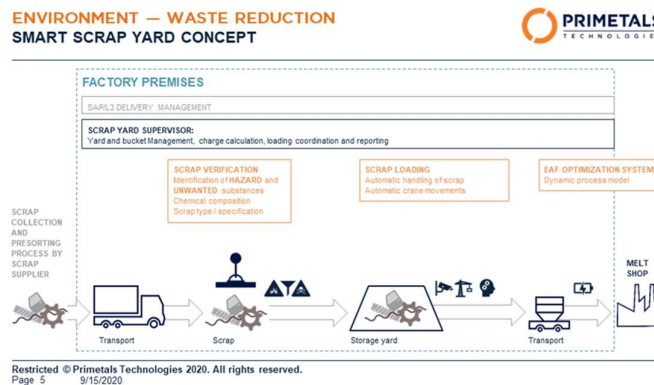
ENVIRONMENT — WASTE REDUCTION
SMART SCRAP YARD CONCEPT

PRIMETALS TECHNOLOGIE

FACTORY PREMISES

SAP/L3 DELIVERY MANAGEMENT

SCRAP YARD SUPERVISOR:
Yard and bucket Management, charge calculation, loading coordination and reporting

SCRAP VERIFICATION
Identification of HAZARD and UNWANTED substances
Chemical composition
Scrap type / specification

SCRAP LOADING
Automatic handling of scrap
Automatic crane movements

EAF OPTIMIZATION SYSTEM
Dynamic process model

SCRAP COLLECTION AND PRESORTING PROCESS BY SCRAP SUPPLIER

MELT SHOP

Transport

Scrap

Storage yard

Transport

Restricted © Primetals Technologies 2020. All rights reserved.
Page 5 9/15/2020